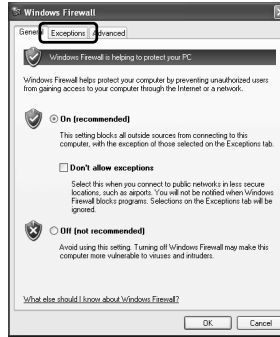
Windows Firewall

General | Exceptions | Advanced

Windows Firewall is helping to protect your PC

Windows Firewall helps protect your computer by preventing unauthorized users from gaining access to your computer through the Internet or a network.

On (recommended)

This setting blocks all outside sources from connecting to this computer, with the exception of those selected on the Exceptions tab.

Don't allow exceptions

Select this when you connect to public networks in less secure locations, such as airports. You will not be notified when Windows Firewall blocks programs. Selections on the Exceptions tab will be ignored.

Off (not recommended)

Avoid using this setting. Turning off Windows Firewall may make this computer more vulnerable to viruses and intruders.

What else should I know about Windows Firewall?

OK | Cancel